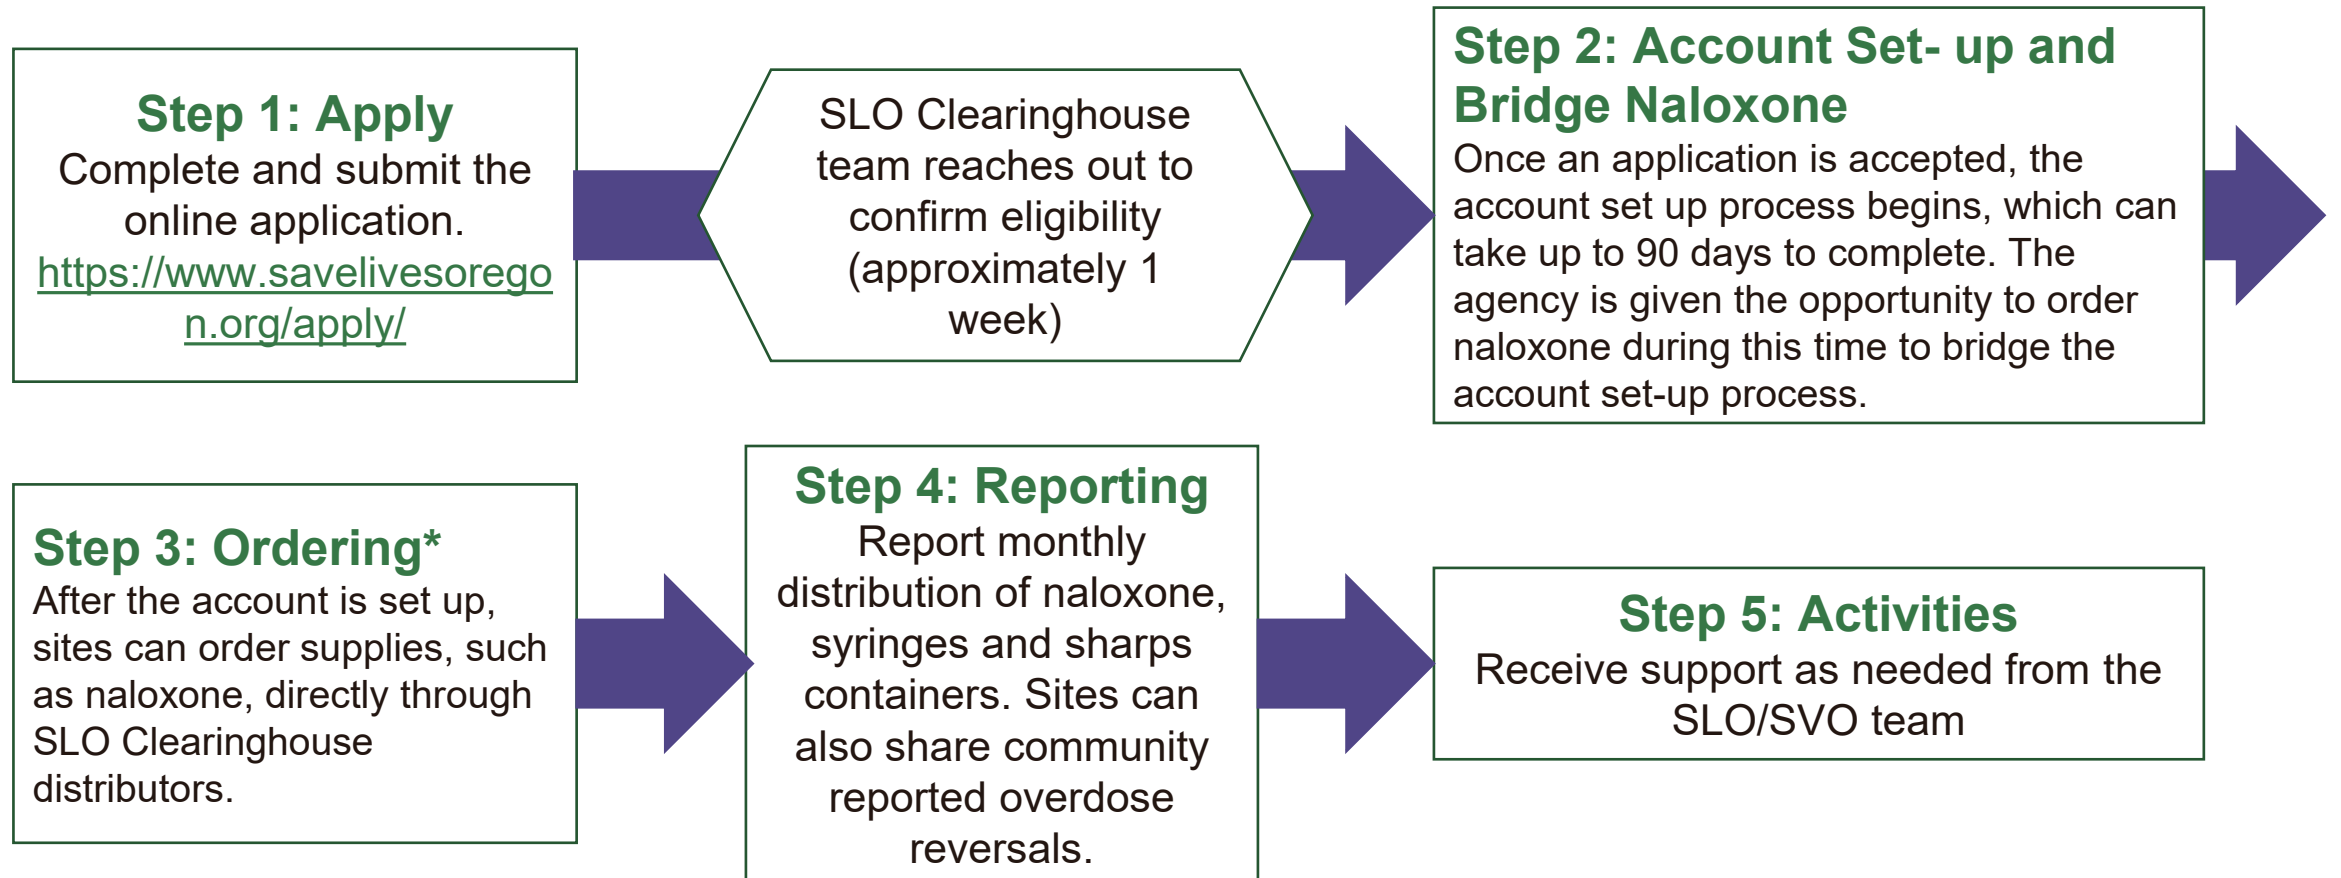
Step 1: Apply
Complete and submit the online application. https://www.savelivesoregon.org/apply/

SLO Clearinghouse team reaches out to confirm eligibility (approximately 1 week)

Step 2: Account Set- up and Bridge Naloxone
Once an application is accepted, the account set up process begins, which can take up to 90 days to complete. The agency is given the opportunity to order naloxone during this time to bridge the account set-up process.

Step 3: Ordering*
After the account is set up, sites can order supplies, such as naloxone, directly through SLO Clearinghouse distributors.

Step 4: Reporting
Report monthly distribution of naloxone, syringes and sharps containers. Sites can also share community reported overdose reversals.

Step 5: Activities
Receive support as needed from the SLO/SVO team